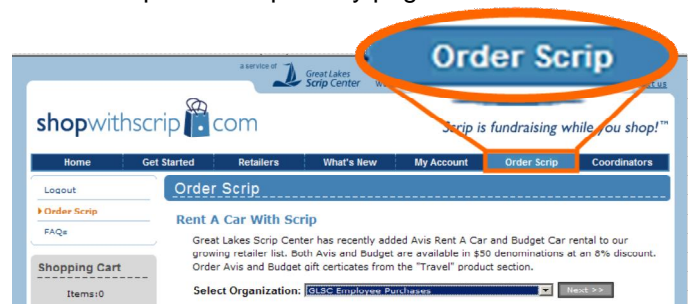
Order Scrip

a service of Great Lakes Scrip Center W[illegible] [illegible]t us

shopwithscrip com

Scrip is fundraising while you shop!™

Home | Get Started | Retailers | What's New | My Account | Order Scrip | Coordinators

Logout

Order Scrip

FAQs

Shopping Cart

Items:0

Order Scrip

Rent A Car With Scrip

Great Lakes Scrip Center has recently added Avis Rent A Car and Budget Car rental to our growing retailer list. Both Avis and Budget are available in $50 denominations at an 8% discount. Order Avis and Budget gift certicates from the "Travel" product section.

Select Organization: GLSC Employee Purchases

Next >>